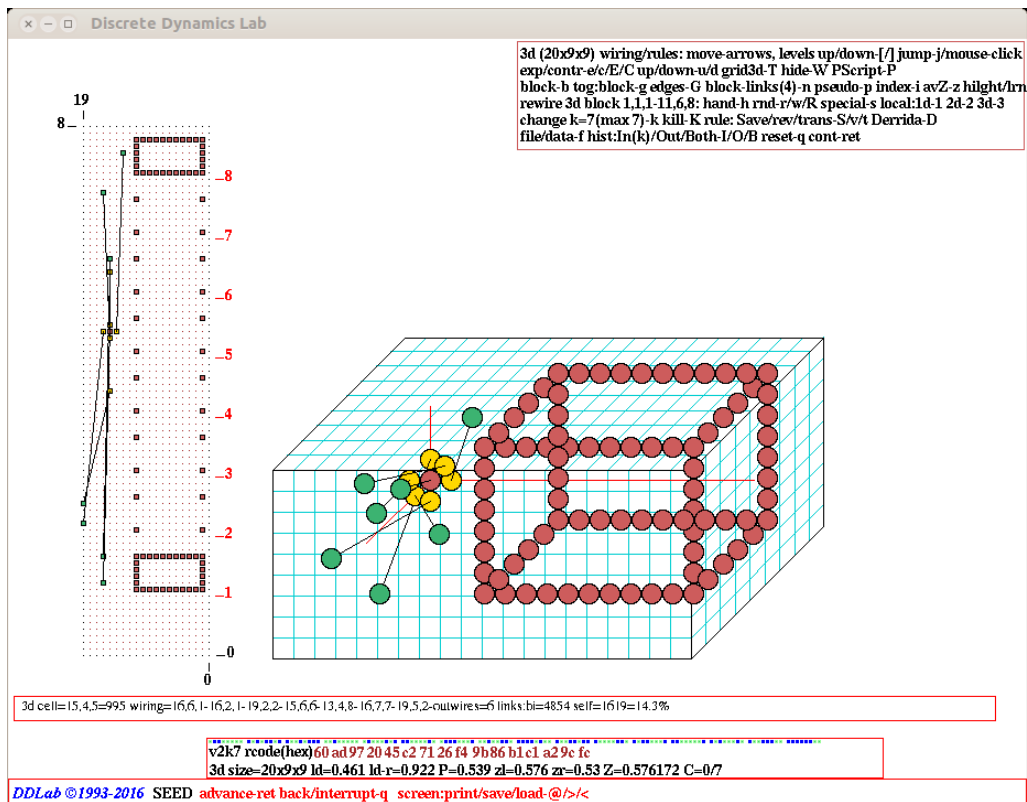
Discrete Dynamics Lab

3d (20x9x9) wiring/rules: move-arrows, levels up/down-[/] jump-j/mouse-click exp/contr-e/c/E/C up/down-u/d grid3d-T hide-W PScript-P block-b tog:block-g edges-G block-links(4)-n pseudo-p index-i avZ-z hilght/lrn rewire 3d block 1,1,1-11,6,8: hand-h rnd-r/w/R special-s local:1d-1 2d-2 3d-3 change k=7(max 7)-k kill-K rule: Save/rev/trans-S/v/t Derrida-D file/data-f hist:In(k)/Out/Both-I/O/B reset-q cont-ret

19
8
8
7
6
5
4
3
2
1
0
0

3d cell=15,4,5=995 wiring=16,6,1-16,2,1-19,2,2-15,6,6-13,4,8-16,7,7-19,5,2-outwires=6 links:bi=4854 self=1619=14.3%

v2k7 rcode(hex) 60 ad 97 20 45 c2 71 26 f4 9b 86 b1 c1 a2 9c fc
3d size=20x9x9 ld=0.461 ld-r=0.922 P=0.539 zl=0.576 zr=0.53 Z=0.576172 C=0/7

DDLab ©1993-2016 SEED advance-ret back/interrupt-q screen:print/save/load-@/>/<